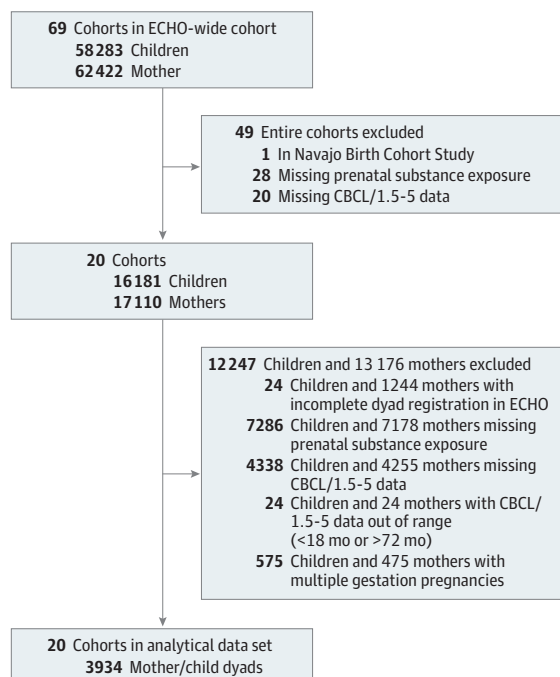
69 Cohorts in ECHO-wide cohort
58283 Children
62422 Mother

49 Entire cohorts excluded
1 In Navajo Birth Cohort Study
28 Missing prenatal substance exposure
20 Missing CBCL/1.5-5 data

20 Cohorts
16181 Children
17110 Mothers

12247 Children and 13 176 mothers excluded
24 Children and 1244 mothers with incomplete dyad registration in ECHO
7286 Children and 7178 mothers missing prenatal substance exposure
4338 Children and 4255 mothers missing CBCL/1.5-5 data
24 Children and 24 mothers with CBCL/1.5-5 data out of range (<18 mo or >72 mo)
575 Children and 475 mothers with multiple gestation pregnancies

20 Cohorts in analytical data set
3934 Mother/child dyads